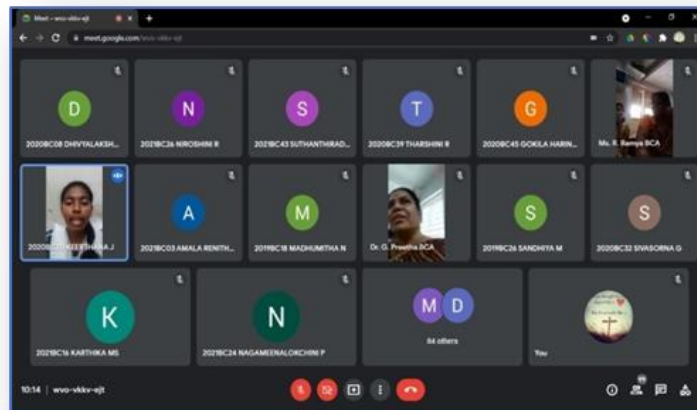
Meet - wvo-vkkv-ejt
meet.google.com/wvo-vkkv-ejt

D
2020BC08 DHIVYALAKSH...
N
2021BC26 NIROSHINI R
S
2021BC43 SUTHANTHIRAD...
T
2020BC39 THARSHINI R
G
2020BC45 GOKILA HARIN...
Ms. R. Ramya BCA

2020BC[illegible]KEERTHANA J
A
2021BC03 AMALA RENITH...
M
2019BC18 MADHUMITHA N
Dr. G. Preetha BCA
S
2019BC26 SANDHIYA M
S
2020BC32 SIVASORNA G

K
2021BC16 KARTHIKA MS
N
2021BC24 NAGAMEENALOKCHINI P
M D
84 others
You

10:14 | wvo-vkkv-ejt